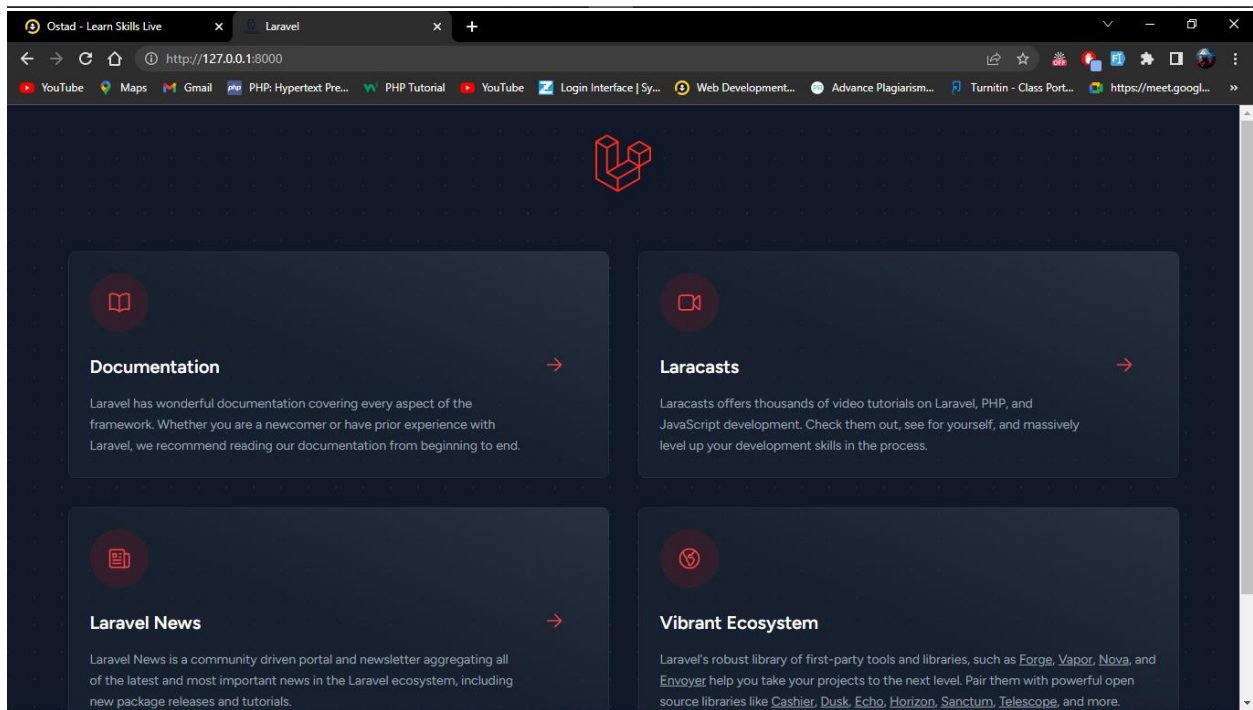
Ostad - Learn Skills Live
Laravel
http://127.0.0.1:8000

YouTube Maps Gmail PHP: Hypertext Pre... PHP Tutorial YouTube Login Interface | Sy... Web Development... Advance Plagiarism... Turnitin - Class Port... https://meet.googl...

Documentation

Laravel has wonderful documentation covering every aspect of the framework. Whether you are a newcomer or have prior experience with Laravel, we recommend reading our documentation from beginning to end.

Laracasts

Laracasts offers thousands of video tutorials on Laravel, PHP, and JavaScript development. Check them out, see for yourself, and massively level up your development skills in the process.

Laravel News

Laravel News is a community driven portal and newsletter aggregating all of the latest and most important news in the Laravel ecosystem, including new package releases and tutorials.

Vibrant Ecosystem

Laravel's robust library of first-party tools and libraries, such as Forge, Vapor, Nova, and Envoyer help you take your projects to the next level. Pair them with powerful open source libraries like Cashier, Dusk, Echo, Horizon, Sanctum, Telescope, and more.